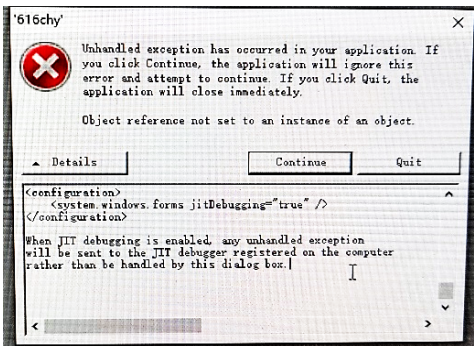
'616chy'

Unhandled exception has occurred in your application. If you click Continue, the application will ignore this error and attempt to continue. If you click Quit, the application will close immediately.

Object reference not set to an instance of an object.

Details

Continue

Quit

<configuration>
<system.windows.forms jitDebugging="true" />
</configuration>

When JIT debugging is enabled, any unhandled exception will be sent to the JIT debugger registered on the computer rather than be handled by this dialog box.